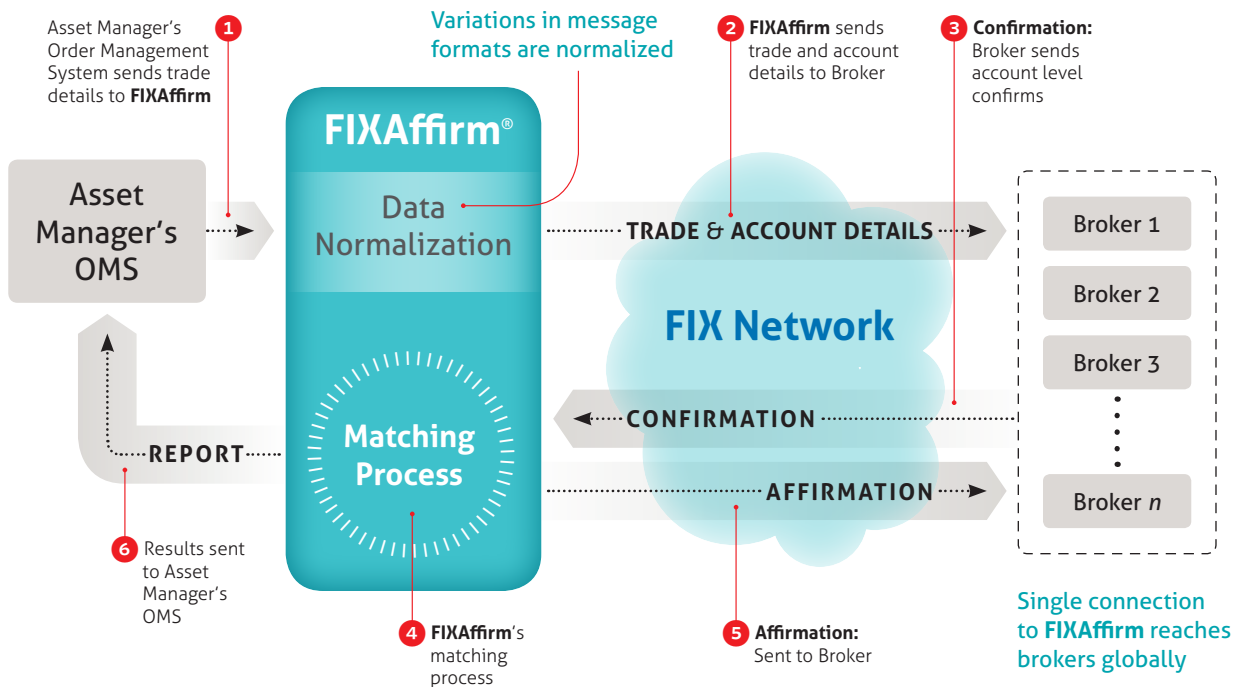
1 Asset Manager's Order Management System sends trade details to **FIXAffirm**

Variations in message formats are normalized

2 **FIXAffirm** sends trade and account details to Broker

3 **Confirmation:** Broker sends account level confirms

Asset Manager's OMS

FIXAffirm®

Data Normalization

TRADE & ACCOUNT DETAILS

FIX Network

Broker 1

Broker 2

Broker 3

Broker *n*

CONFIRMATION

REPORT

Matching Process

AFFIRMATION

6 Results sent to Asset Manager's OMS

4 **FIXAffirm**'s matching process

5 **Affirmation:** Sent to Broker

Single connection to **FIXAffirm** reaches brokers globally